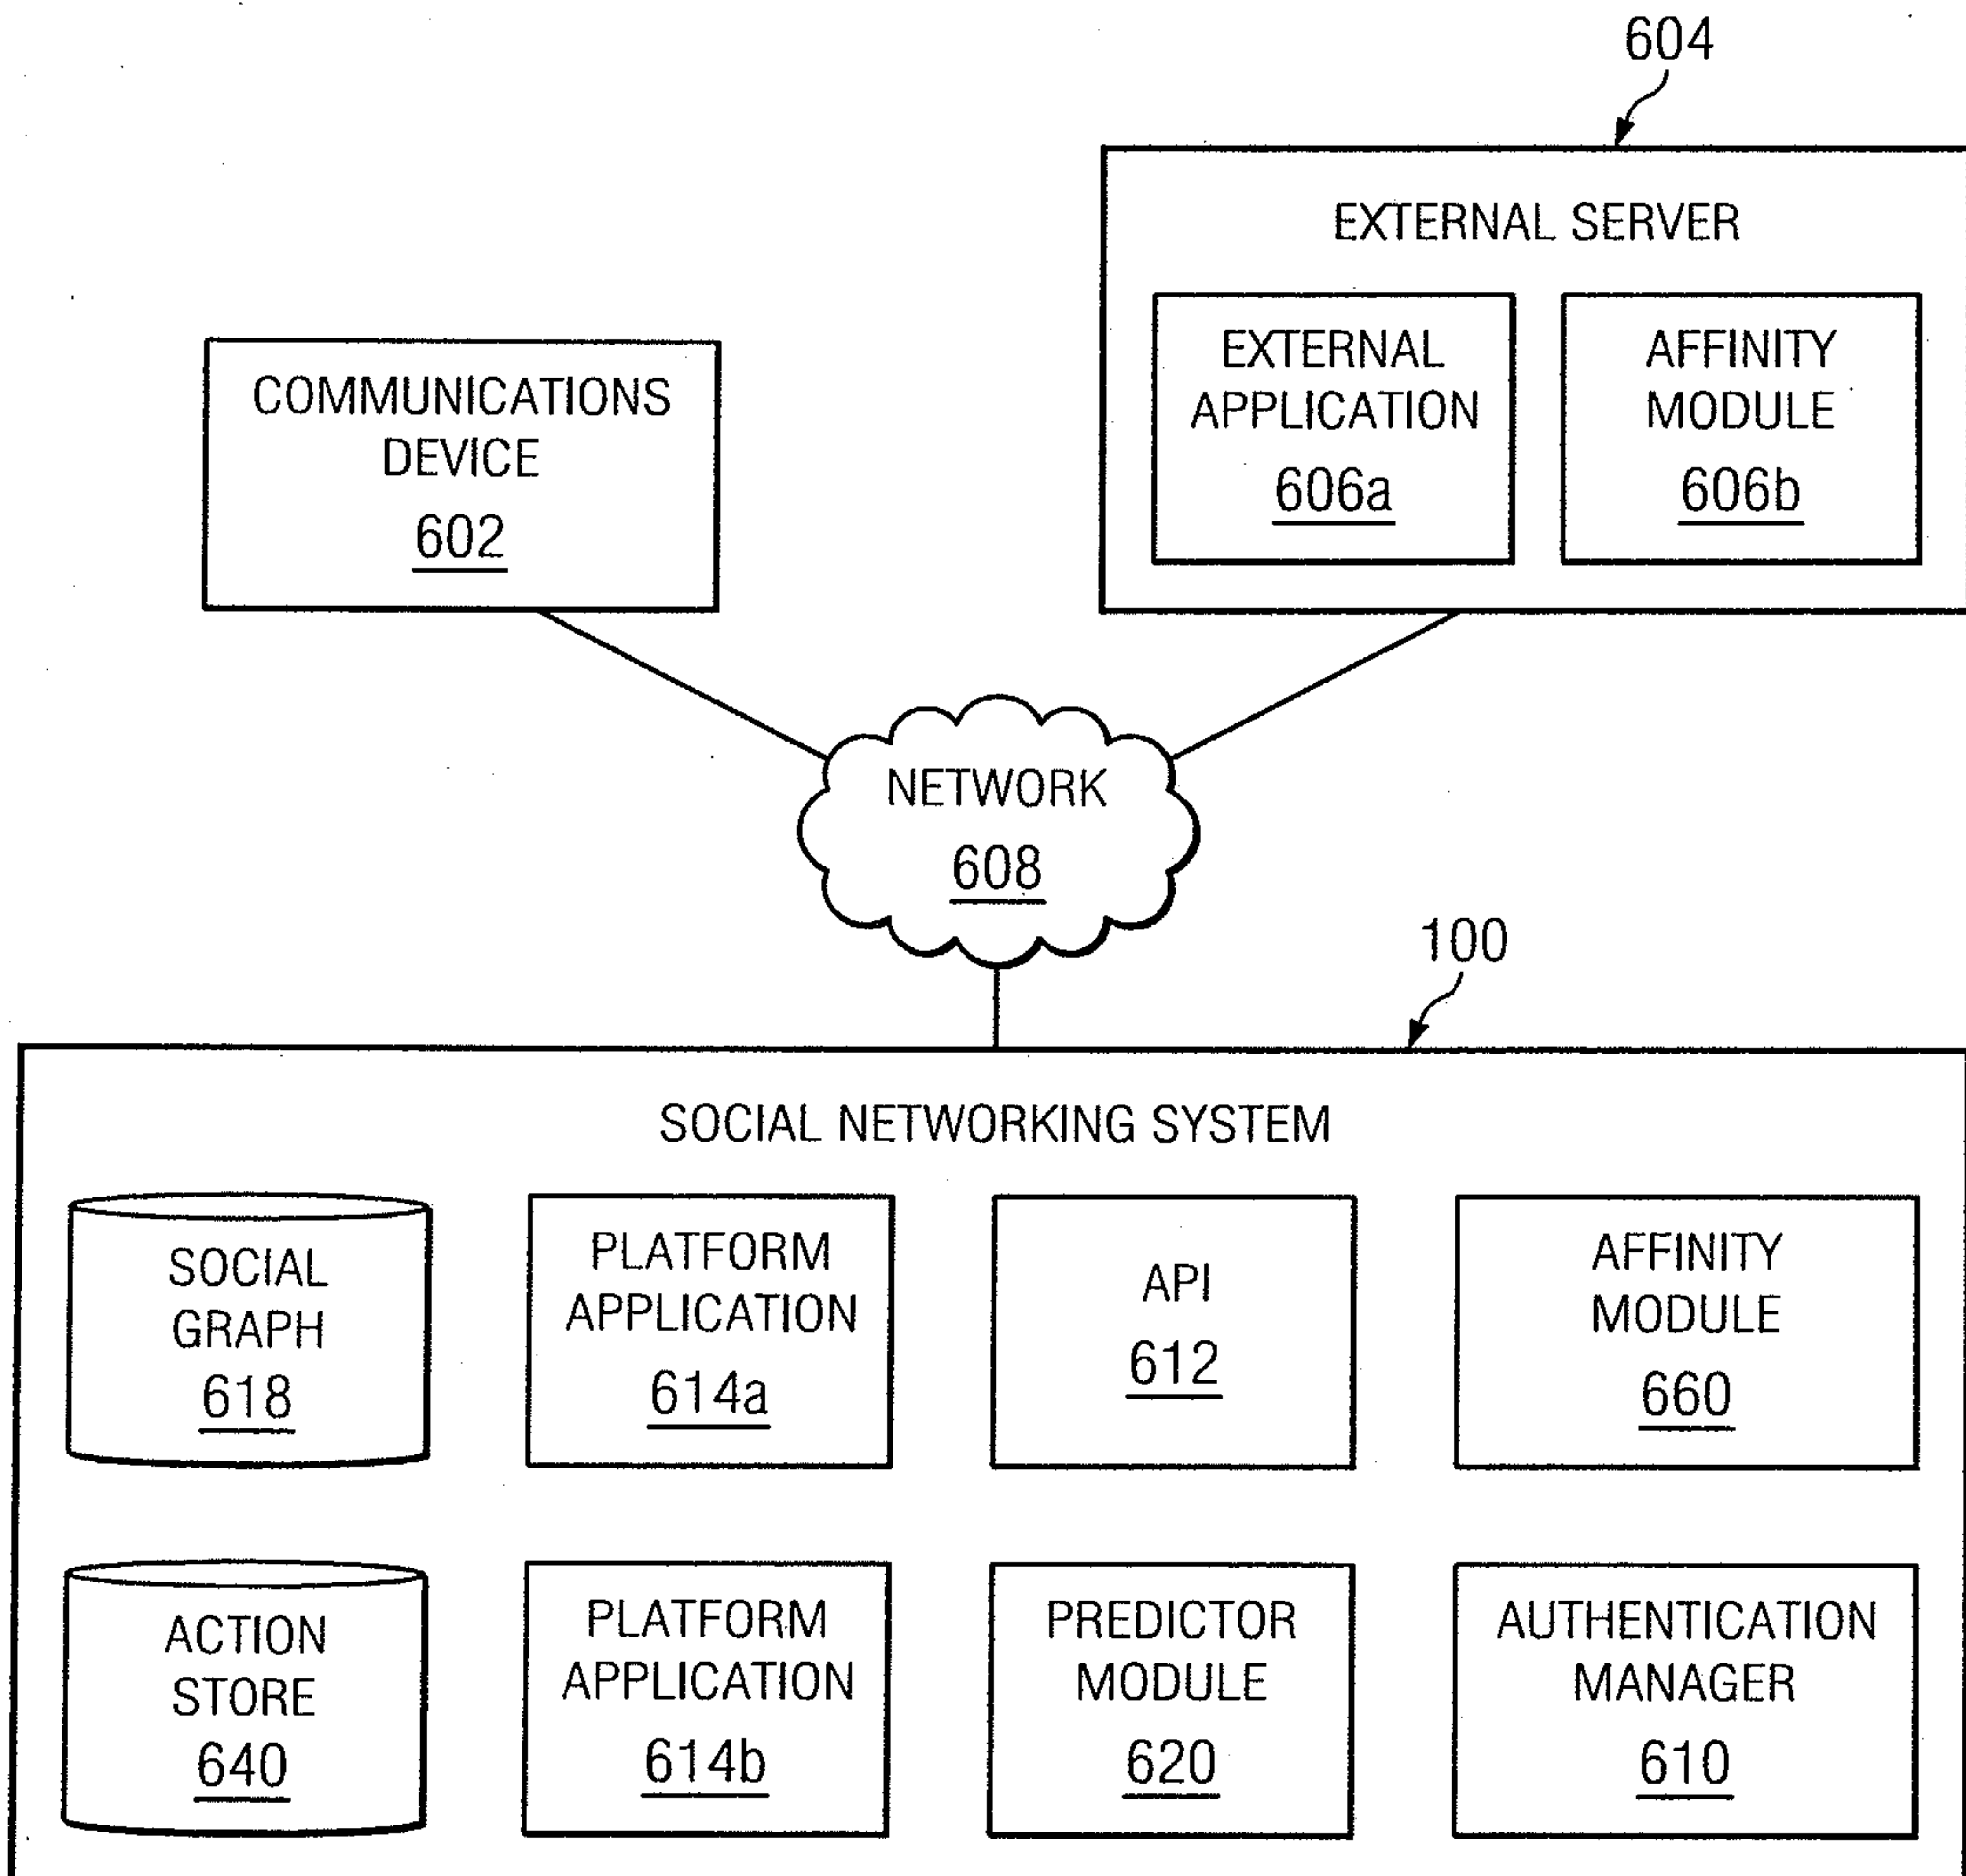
604

EXTERNAL SERVER

EXTERNAL APPLICATION 606a

AFFINITY MODULE 606b

COMMUNICATIONS DEVICE 602

NETWORK 608

100

SOCIAL NETWORKING SYSTEM

SOCIAL GRAPH 618

PLATFORM APPLICATION 614a

API 612

AFFINITY MODULE 660

ACTION STORE 640

PLATFORM APPLICATION 614b

PREDICTOR MODULE 620

AUTHENTICATION MANAGER 610